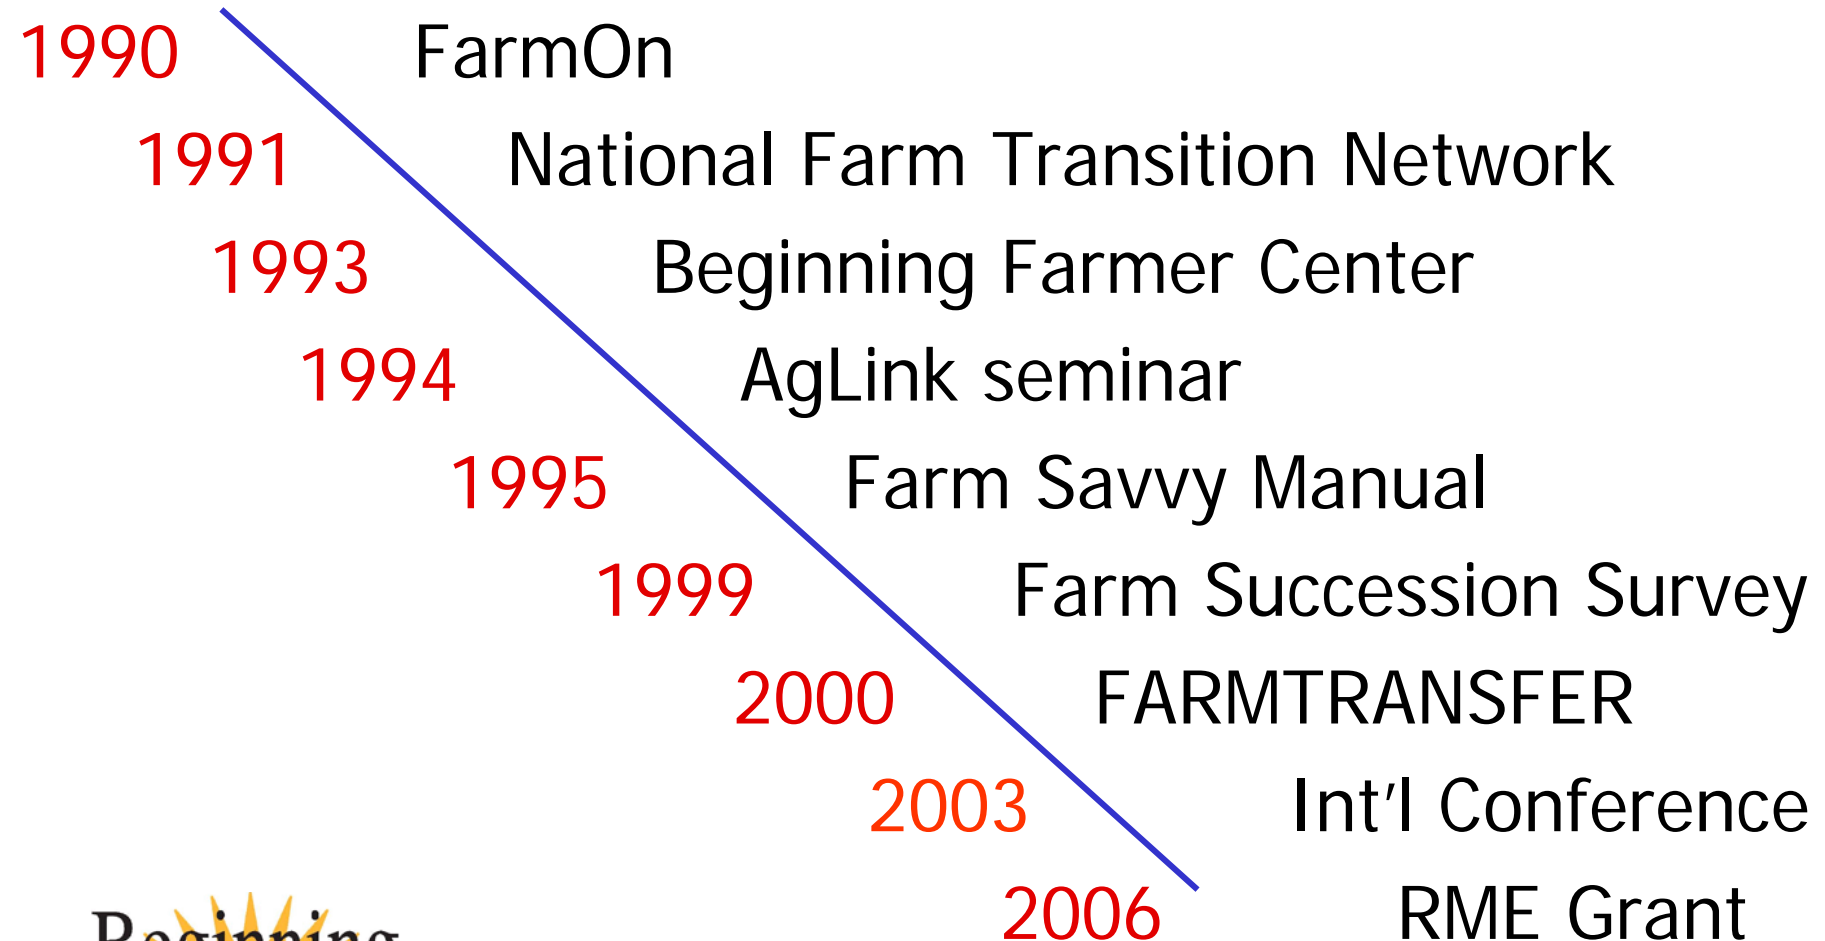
1990 FarmOn

1991 National Farm Transition Network

1993 Beginning Farmer Center

1994 AgLink seminar

1995 Farm Savvy Manual

1999 Farm Succession Survey

2000 FARMTRANSFER

2003 Int'l Conference

2006 RME Grant

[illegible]